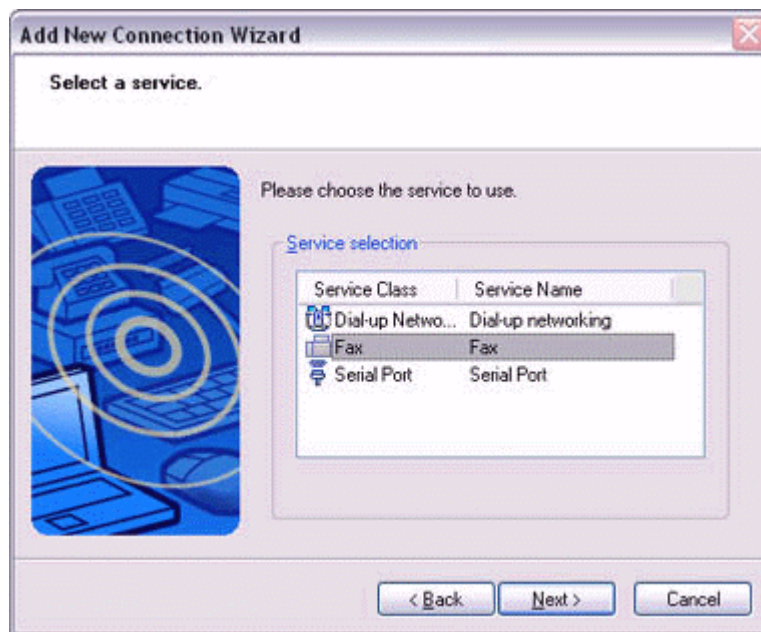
Add New Connection Wizard

Select a service.

Please choose the service to use.

Service selection

| Service Class | Service Name |
|---|---|
| Dial-up Netwo... | Dial-up networking |
| Fax | Fax |
| Serial Port | Serial Port |

< Back
Next >
Cancel